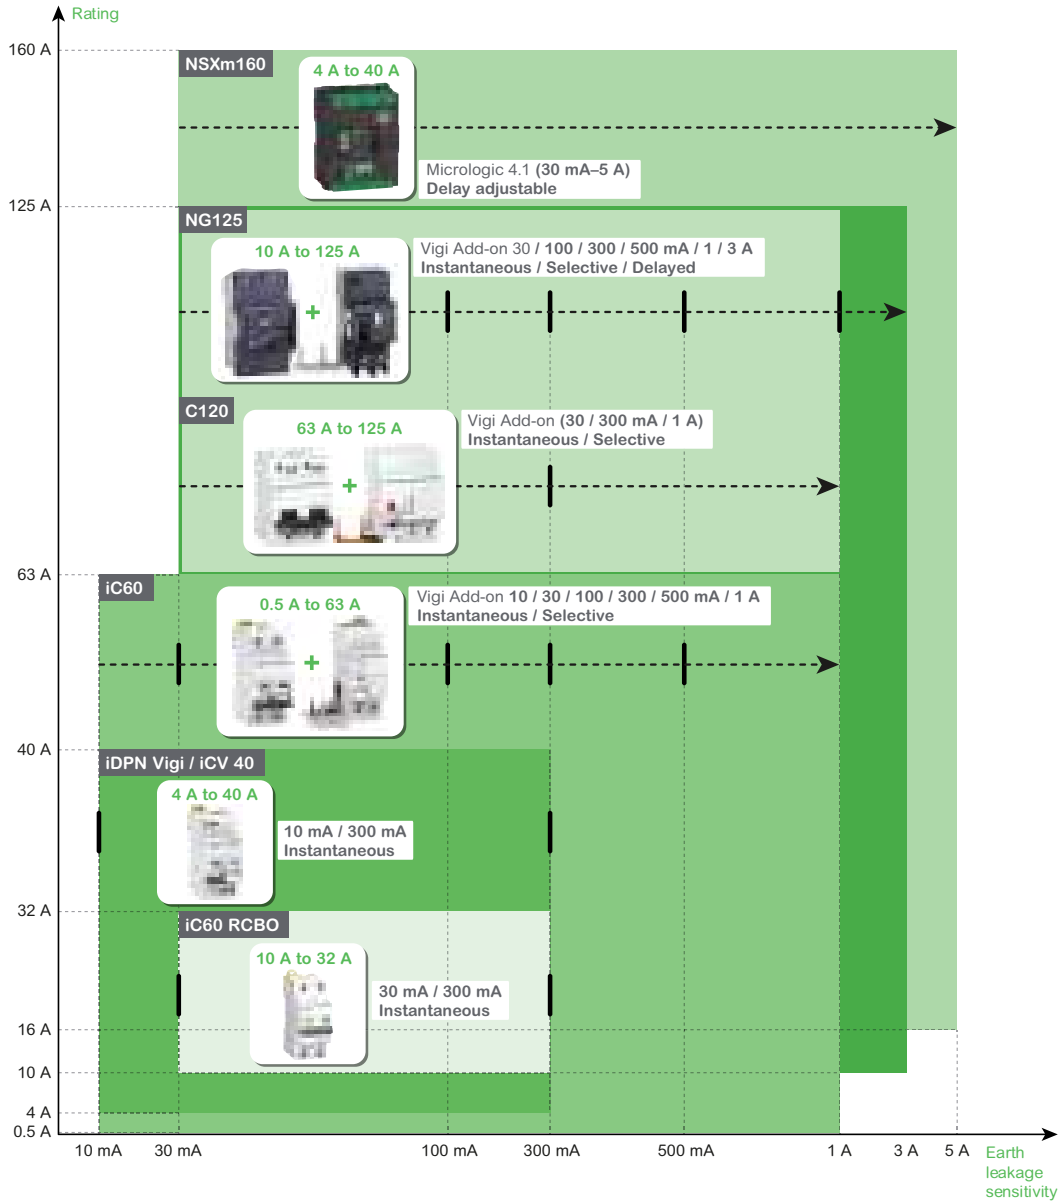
Rating

160 A
125 A
63 A
40 A
32 A
16 A
10 A
4 A
0.5 A

NSXm160
4 A to 40 A
Micrologic 4.1 (30 mA–5 A)
Delay adjustable

NG125
10 A to 125 A
Vigi Add-on 30 / 100 / 300 / 500 mA / 1 / 3 A
Instantaneous / Selective / Delayed

C120
63 A to 125 A
Vigi Add-on (30 / 300 mA / 1 A)
Instantaneous / Selective

iC60
0.5 A to 63 A
Vigi Add-on 10 / 30 / 100 / 300 / 500 mA / 1 A
Instantaneous / Selective

iDPN Vigi / iCV 40
4 A to 40 A
10 mA / 300 mA
Instantaneous

iC60 RCBO
10 A to 32 A
30 mA / 300 mA
Instantaneous

10 mA 30 mA 100 mA 300 mA 500 mA 1 A 3 A 5 A
Earth leakage sensitivity